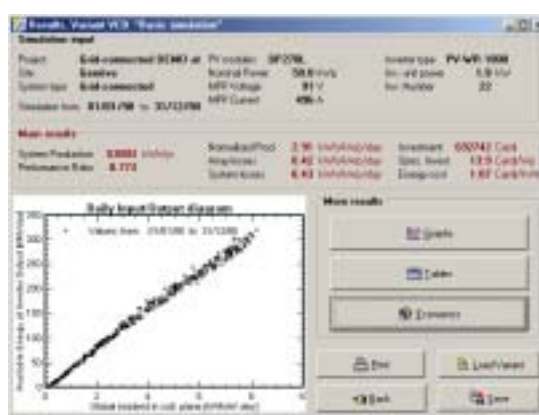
Results, Variant VC0: "Basic simulation"

Simulation input

Project: Grid-connected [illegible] at
Site: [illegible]
System type: Grid-connected
Simulation from: 01/01/90 to 31/12/90

PV module: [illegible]
Nominal Power: 50.0 kWp
MPP Voltage: 91 V
MPP Current: 486 A

Inverter type: PV-WR-1000
Inv. unit power: 5.0 kW
Inv. Number: 22

Main results

System Production: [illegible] kWh/yr
Performance Ratio: 0.773

Normalized Prod.: 2.96 kWh/kWp/day
Array losses: 0.42 kWh/kWp/day
System losses: 0.43 kWh/kWp/day

Investment: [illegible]
Spec. Invest: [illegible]
Energy cost: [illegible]

Daily Input/Output diagram

Values from 01/01/90 to 31/12/90

Available Energy at Inverter Output [kWh/day]

Global incident in coll. plane [kWh/m² day]

More results

Graphs

Tables

Economy

Print

Load Variant

Back

Save